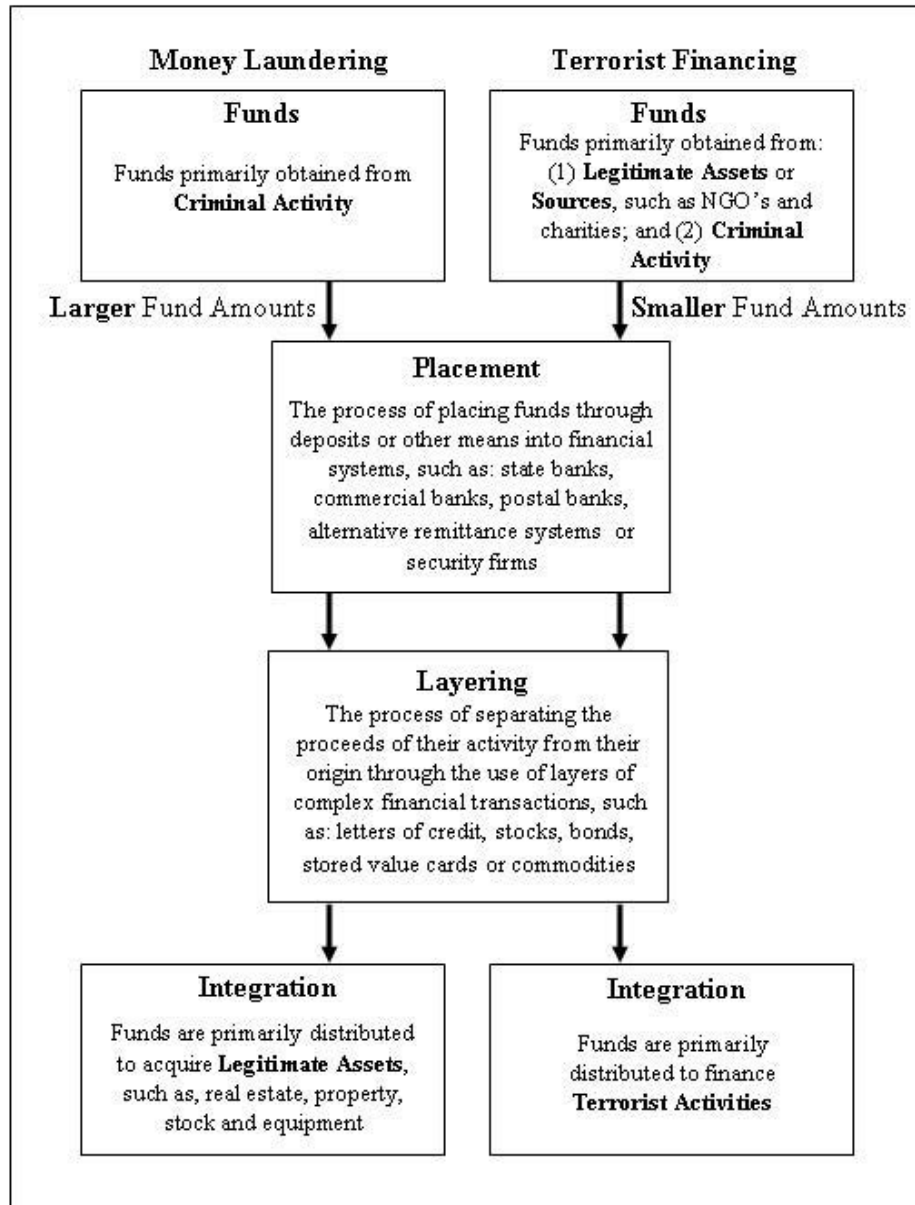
Money Laundering

Terrorist Financing

Funds

Funds primarily obtained from Criminal Activity

Funds

Funds primarily obtained from: (1) Legitimate Assets or Sources, such as NGO's and charities; and (2) Criminal Activity

Larger Fund Amounts

Smaller Fund Amounts

Placement

The process of placing funds through deposits or other means into financial systems, such as: state banks, commercial banks, postal banks, alternative remittance systems or security firms

Layering

The process of separating the proceeds of their activity from their origin through the use of layers of complex financial transactions, such as: letters of credit, stocks, bonds, stored value cards or commodities

Integration

Funds are primarily distributed to acquire Legitimate Assets, such as, real estate, property, stock and equipment

Integration

Funds are primarily distributed to finance Terrorist Activities